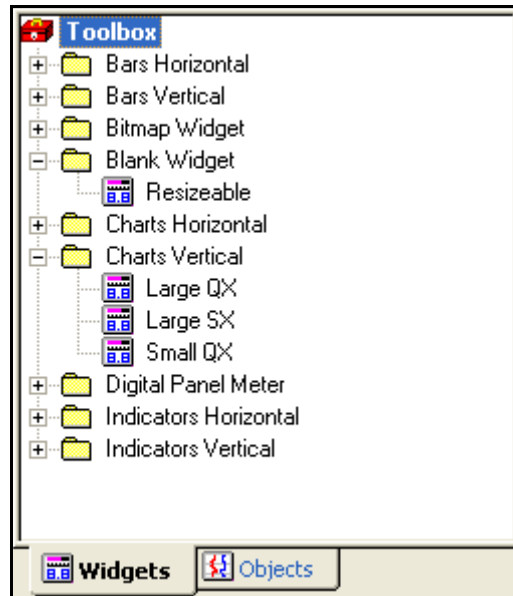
Toolbox
Bars Horizontal
Bars Vertical
Bitmap Widget
Blank Widget
Resizeable
Charts Horizontal
Charts Vertical
Large QX
Large SX
Small QX
Digital Panel Meter
Indicators Horizontal
Indicators Vertical

Widgets
Objects